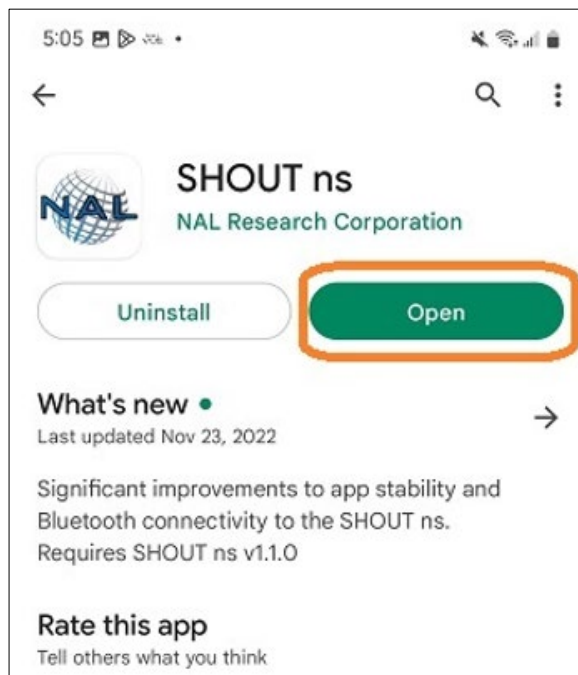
5:05

NAL

SHOUT ns
NAL Research Corporation

Uninstall
Open

What's new •
Last updated Nov 23, 2022

Significant improvements to app stability and Bluetooth connectivity to the SHOUT ns. Requires SHOUT ns v1.1.0

Rate this app
Tell others what you think